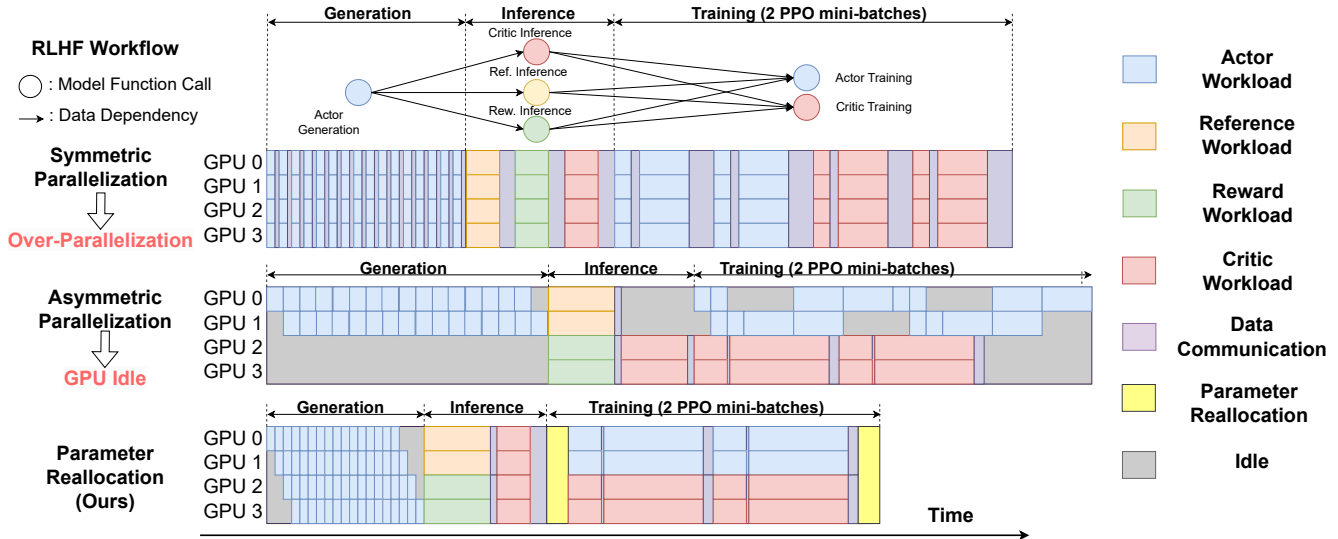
RLHF Workflow

: Model Function Call

: Data Dependency

Generation

Inference

Training (2 PPO mini-batches)

Critic Inference

Ref. Inference

Rew. Inference

Actor Generation

Actor Training

Critic Training

Symmetric Parallelization

Over-Parallelization

GPU 0
GPU 1
GPU 2
GPU 3

Generation

Inference

Training (2 PPO mini-batches)

Asymmetric Parallelization

GPU Idle

GPU 0
GPU 1
GPU 2
GPU 3

Generation

Inference

Training (2 PPO mini-batches)

Parameter Reallocation (Ours)

GPU 0
GPU 1
GPU 2
GPU 3

Time

Actor Workload

Reference Workload

Reward Workload

Critic Workload

Data Communication

Parameter Reallocation

Idle